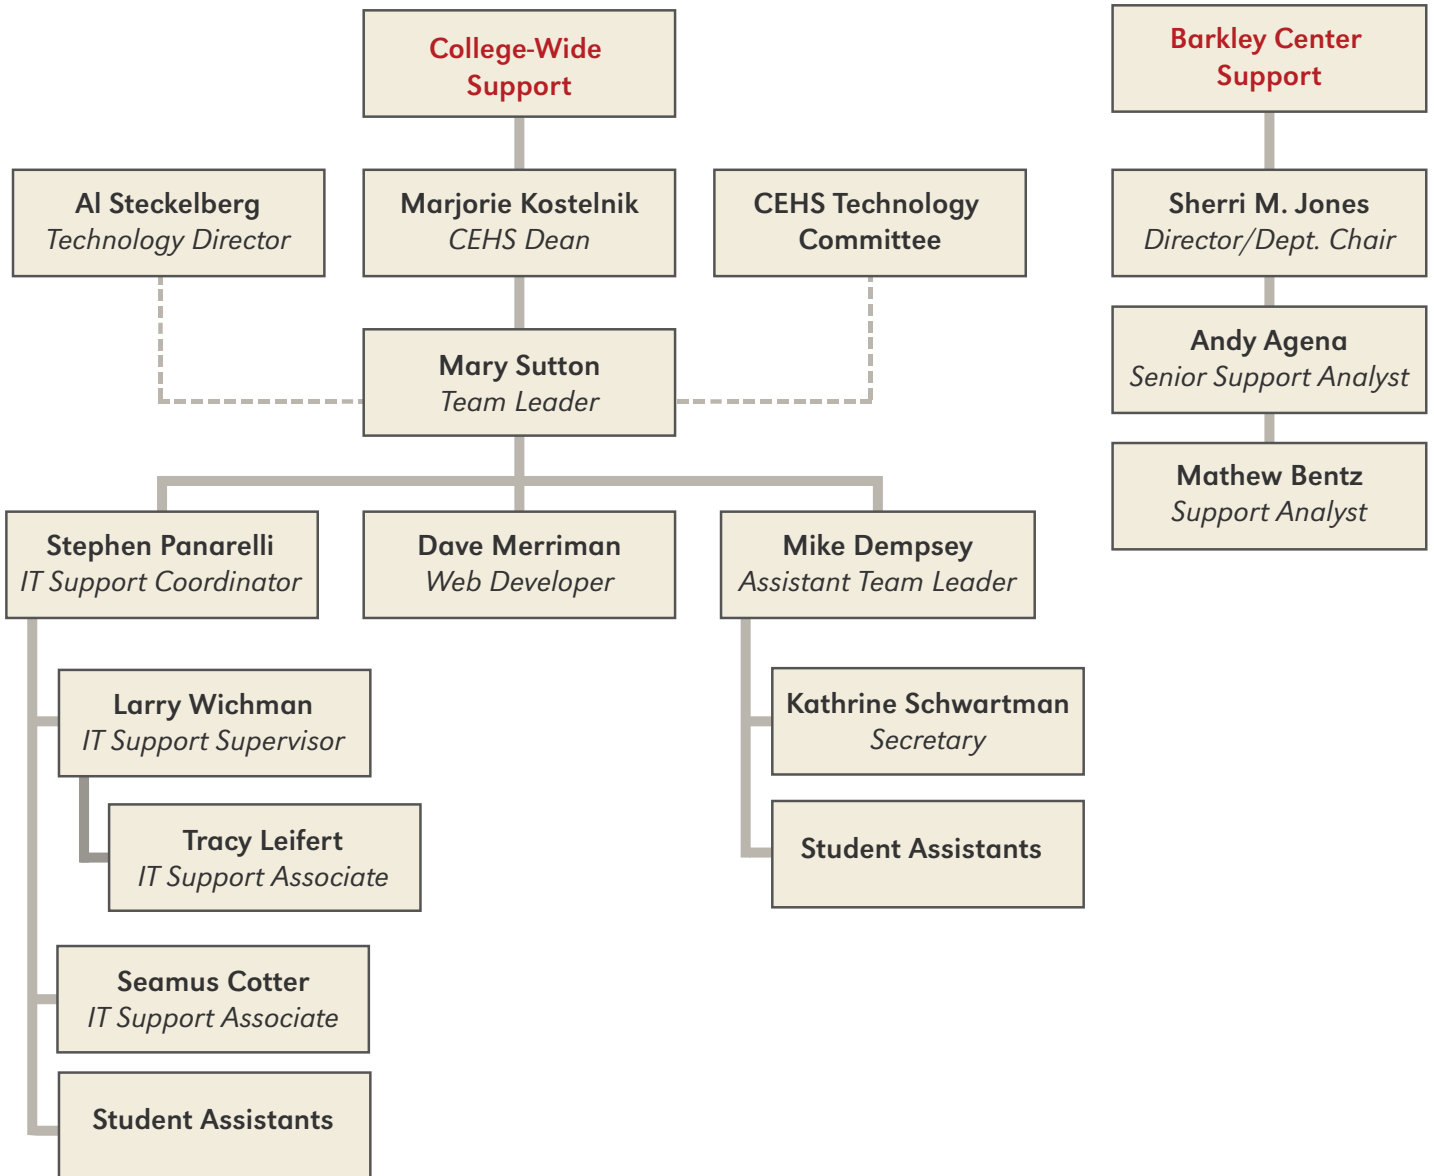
College-Wide Support

Barkley Center Support

Al Steckelberg
Technology Director

Marjorie Kostelnik
CEHS Dean

CEHS Technology Committee

Sherri M. Jones
Director/Dept. Chair

Andy Agena
Senior Support Analyst

Mary Sutton
Team Leader

Mathew Bentz
Support Analyst

Stephen Panarelli
IT Support Coordinator

Dave Merriman
Web Developer

Mike Dempsey
Assistant Team Leader

Larry Wichman
IT Support Supervisor

Kathrine Schwartman
Secretary

Tracy Leifert
IT Support Associate

Student Assistants

Seamus Cotter
IT Support Associate

Student Assistants